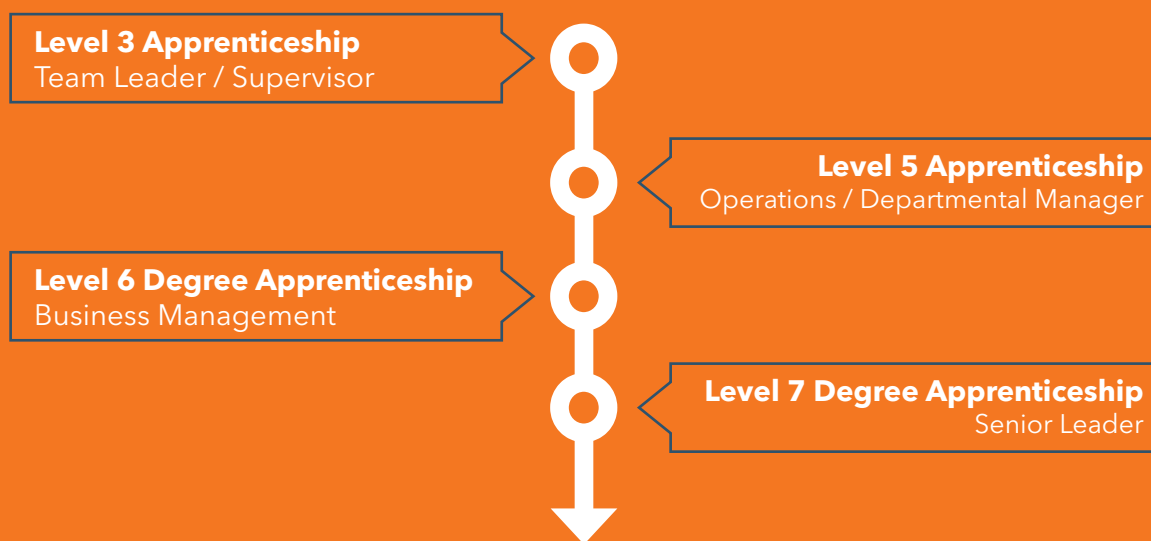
Level 3 Apprenticeship
Team Leader / Supervisor

Level 5 Apprenticeship
Operations / Departmental Manager

Level 6 Degree Apprenticeship
Business Management

Level 7 Degree Apprenticeship
Senior Leader